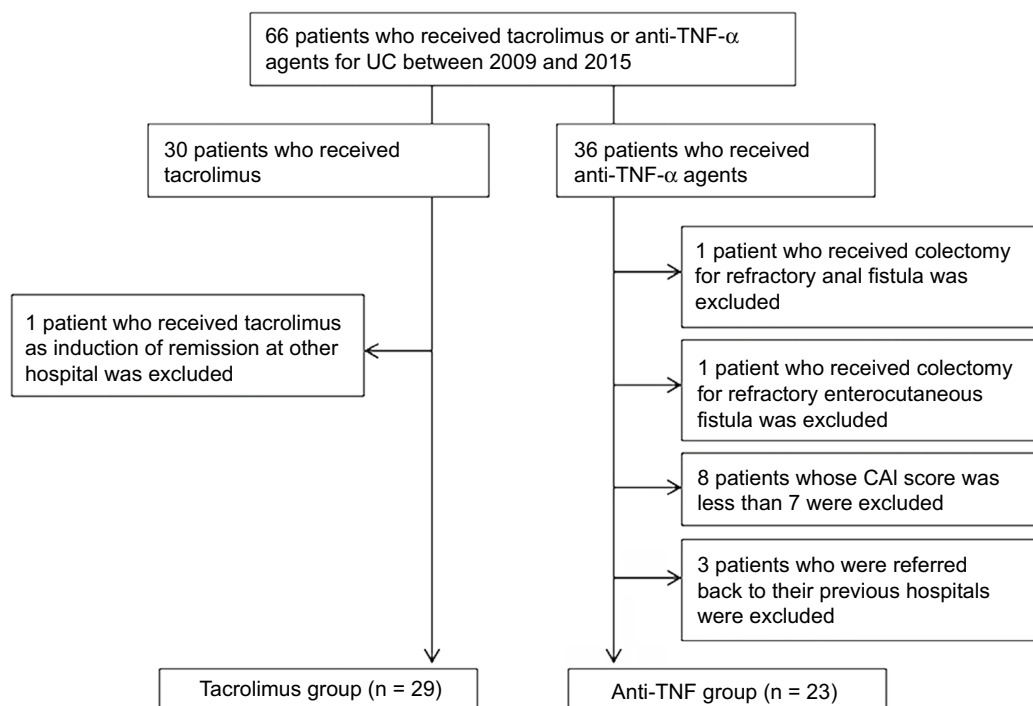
66 patients who received tacrolimus or anti-TNF-$\alpha$ agents for UC between 2009 and 2015

30 patients who received tacrolimus

1 patient who received tacrolimus as induction of remission at other hospital was excluded

36 patients who received anti-TNF-$\alpha$ agents

1 patient who received colectomy for refractory anal fistula was excluded

1 patient who received colectomy for refractory enterocutaneous fistula was excluded

8 patients whose CAI score was less than 7 were excluded

3 patients who were referred back to their previous hospitals were excluded

Tacrolimus group (n = 29)

Anti-TNF group (n = 23)